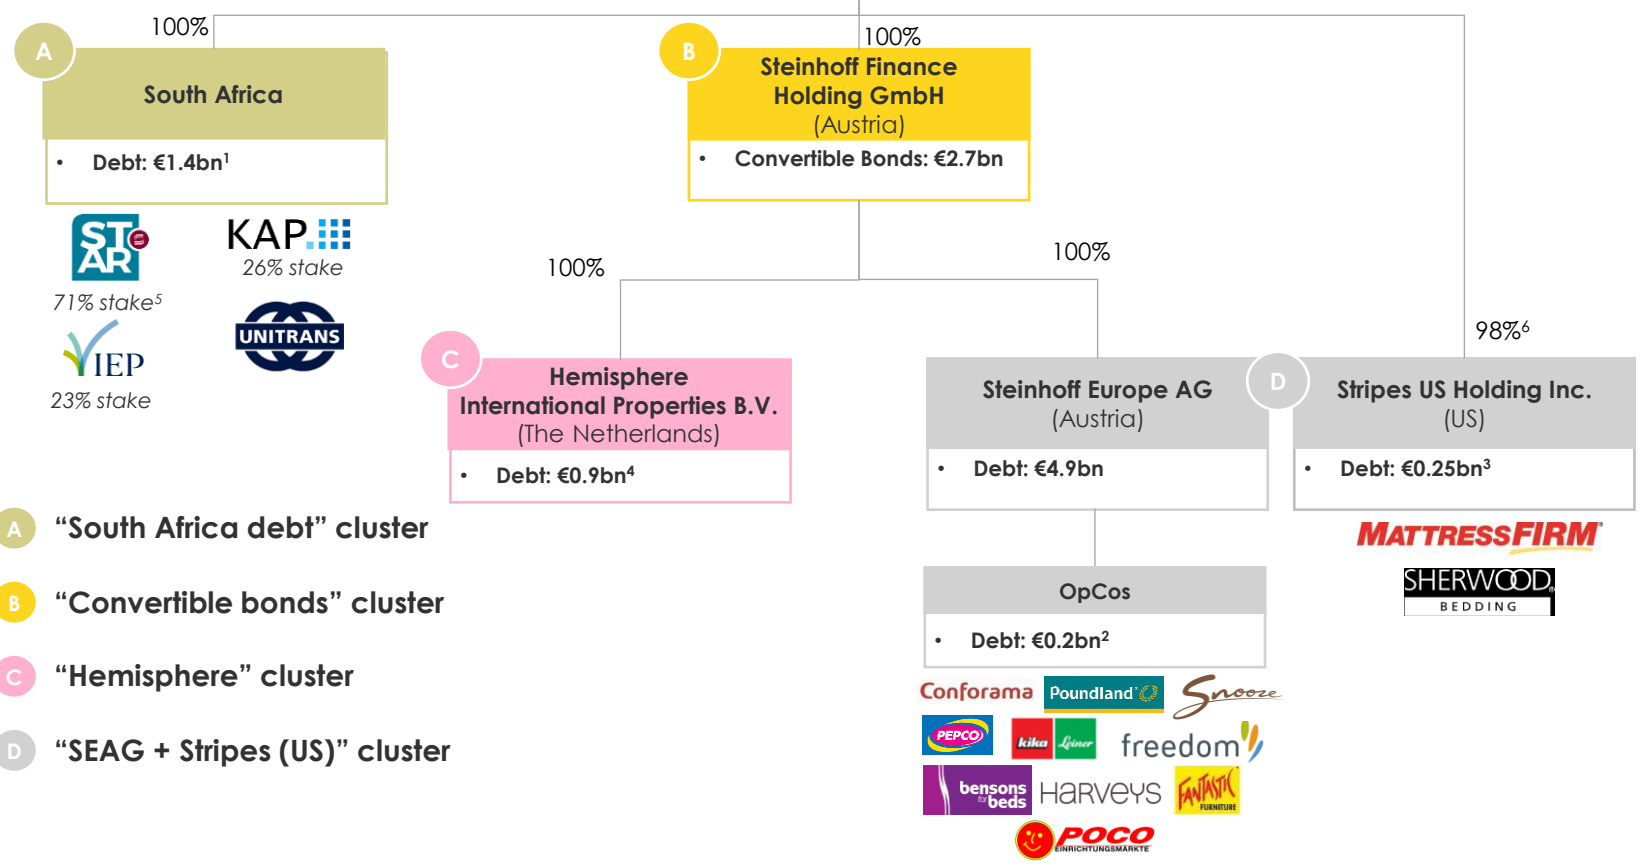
100%

A

South Africa

• Debt: €1.4bn$^1$

STAR

71% stake$^5$

KAP

26% stake

UNITRANS

IEP

23% stake

B

100%

Steinhoff Finance Holding GmbH
(Austria)

• Convertible Bonds: €2.7bn

100%

100%

C

Hemisphere International Properties B.V.
(The Netherlands)

• Debt: €0.9bn$^4$

Steinhoff Europe AG
(Austria)

• Debt: €4.9bn

98%$^6$

D

Stripes US Holding Inc.
(US)

• Debt: €0.25bn$^3$

MATTRESSFIRM

SHERWOOD BEDDING

OpCos

• Debt: €0.2bn$^2$

Conforama Poundland Snooze

PEPCO kika Leiner freedom

bensons for beds HARVEYS FANTASTIC FURNITURE

POCO EINRICHTUNGSMÄRKTE

A “South Africa debt” cluster

B “Convertible bonds” cluster

C “Hemisphere” cluster

D “SEAG + Stripes (US)” cluster